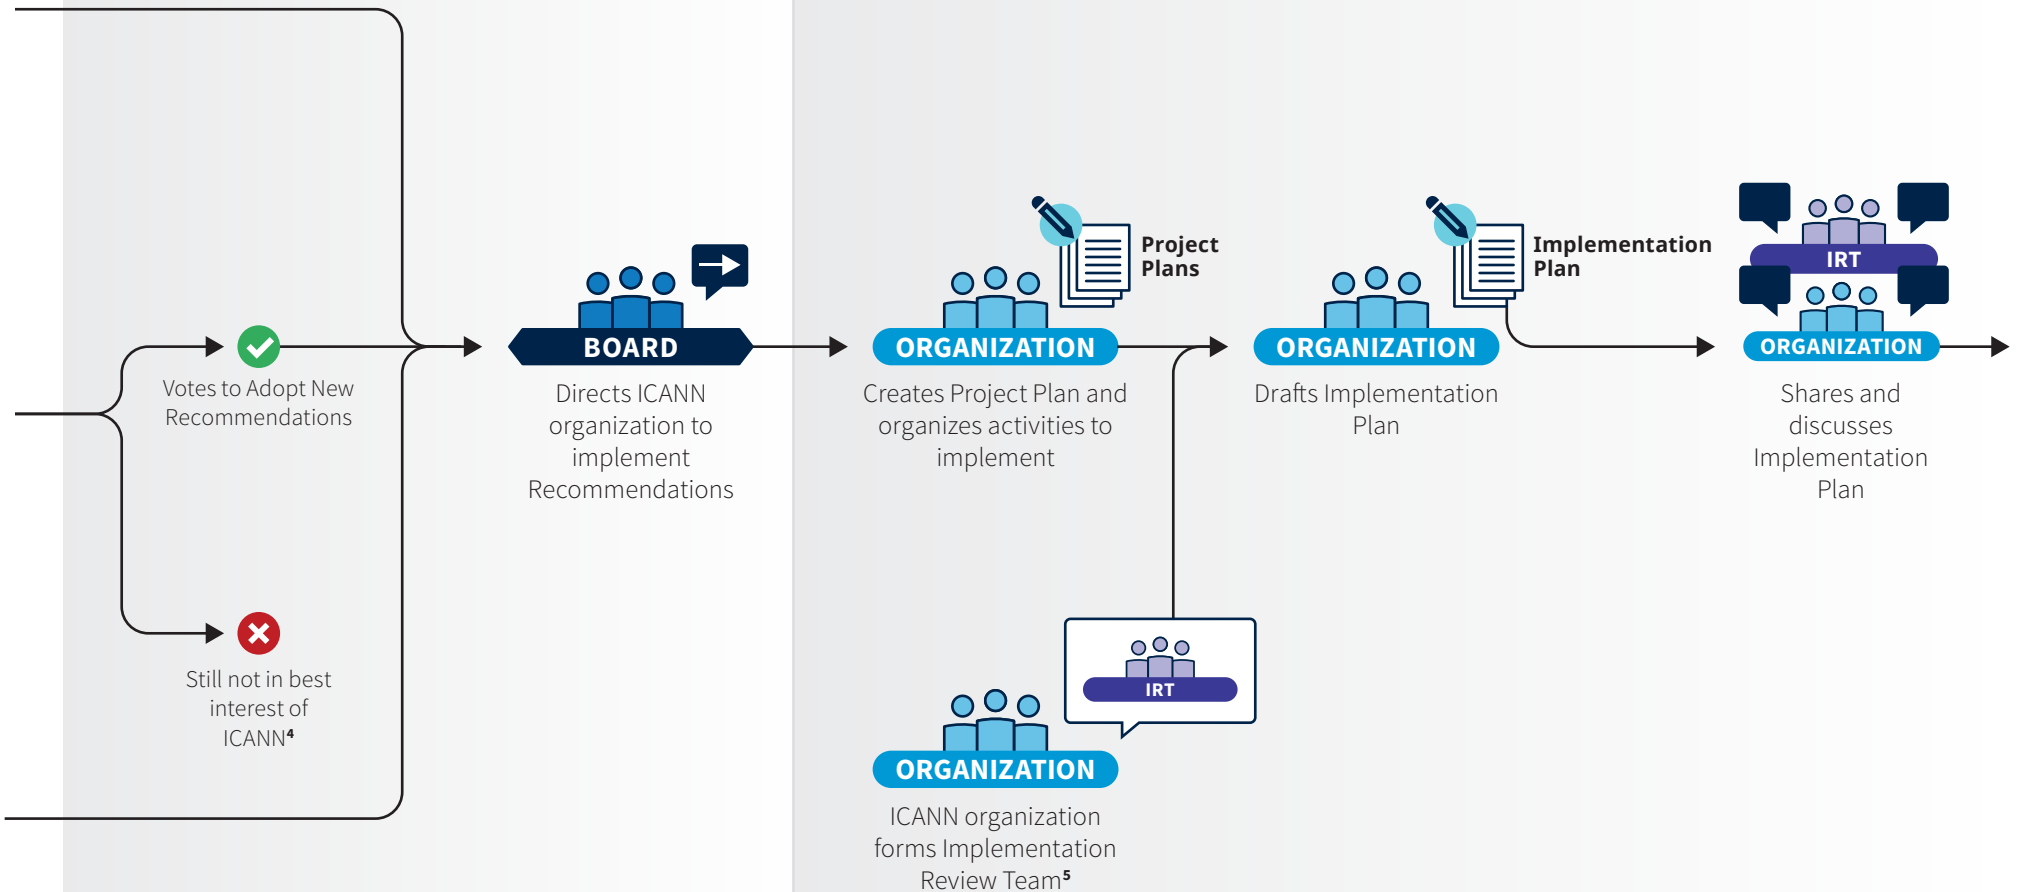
Votes to Adopt New Recommendations

Still not in best interest of ICANN$^4$

BOARD

Directs ICANN organization to implement Recommendations

Project Plans

ORGANIZATION

Creates Project Plan and organizes activities to implement

IRT

ORGANIZATION

ICANN organization forms Implementation Review Team$^5$

Implementation Plan

ORGANIZATION

Drafts Implementation Plan

IRT

ORGANIZATION

Shares and discusses Implementation Plan